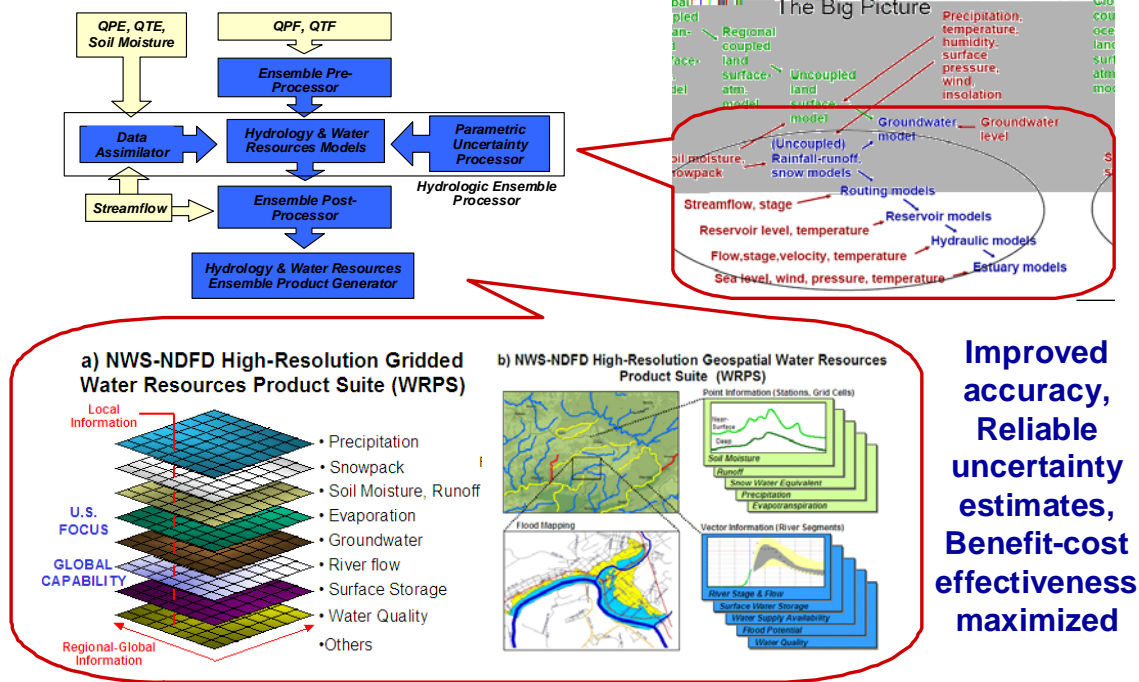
QPE, QTE, Soil Moisture

QPF, QTF

Ensemble Pre-Processor

Data Assimilator

Hydrology & Water Resources Models

Parametric Uncertainty Processor

Hydrologic Ensemble Processor

Streamflow

Ensemble Post-Processor

Hydrology & Water Resources Ensemble Product Generator

The Big Picture

Regional coupled land surface/ atm. model

Uncoupled land surface model

Precipitation, temperature, humidity, surface pressure, wind, insolation

Groundwater model

Groundwater level

Soil moisture, snowpack

(Uncoupled) Rainfall-runoff, snow models

Routing models

Streamflow, stage

Reservoir models

Reservoir level, temperature

Hydraulic models

Flow,stage,velocity, temperature

Estuary models

Sea level, wind, pressure, temperature

a) NWS-NDFD High-Resolution Gridded Water Resources Product Suite (WRPS)

Local Information

U.S. FOCUS

GLOBAL CAPABILITY

Regional-Global Information

• Precipitation
• Snowpack
• Soil Moisture, Runoff
• Evaporation
• Groundwater
• River flow
• Surface Storage
• Water Quality
•Others

b) NWS-NDFD High-Resolution Geospatial Water Resources Product Suite (WRPS)

Point Information (Stations, Grid Cells)

Near-Surface

Deep

Soil Moisture

Runoff

Snow Water Equivalent

Precipitation

Evapotranspiration

Flood Mapping

Vector Information (River Segments)

River Stage & Flow

Surface Water Storage

Water Supply Availability

Flood Potential

Water Quality

Improved accuracy, Reliable uncertainty estimates, Benefit-cost effectiveness maximized